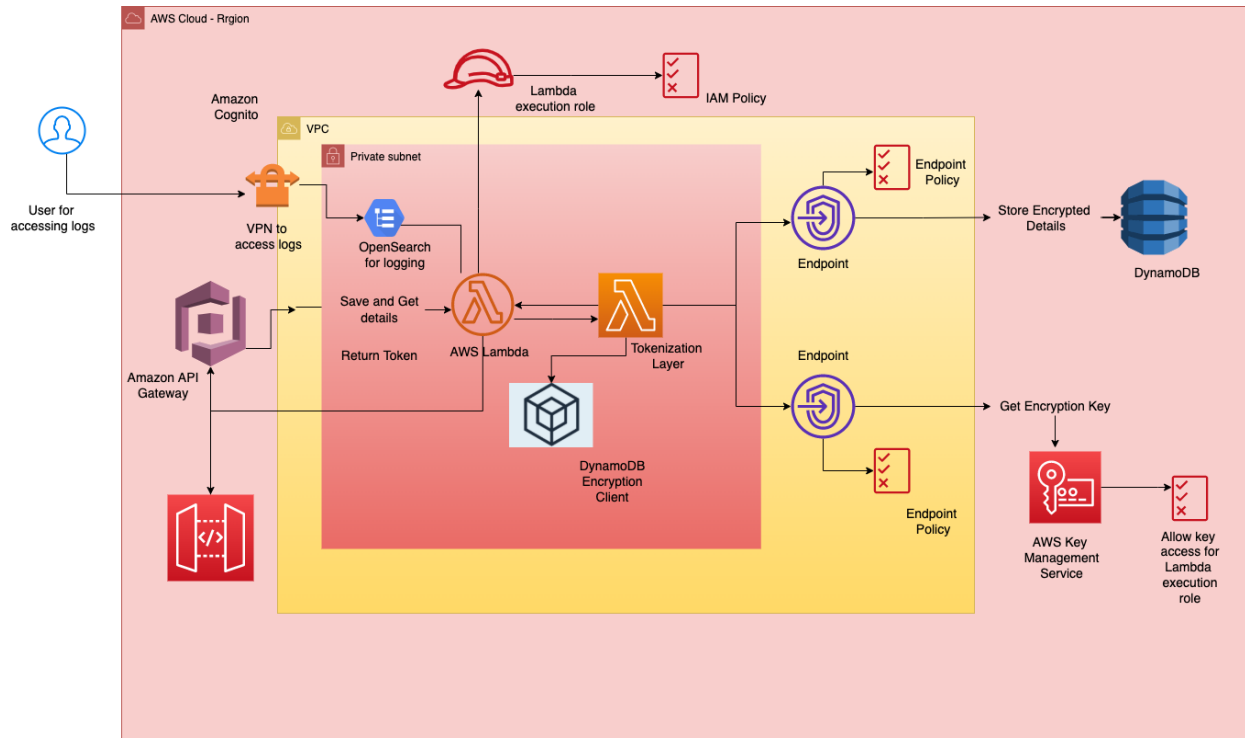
AWS Cloud - Rrgion

Lambda execution role

IAM Policy

Amazon Cognito

VPC

Private subnet

User for accessing logs

VPN to access logs

OpenSearch for logging

Endpoint Policy

Store Encrypted Details

Endpoint

DynamoDB

Save and Get details

Return Token

AWS Lambda

Tokenization Layer

Amazon API Gateway

Endpoint

Get Encryption Key

DynamoDB Encryption Client

Endpoint Policy

AWS Key Management Service

Allow key access for Lambda execution role